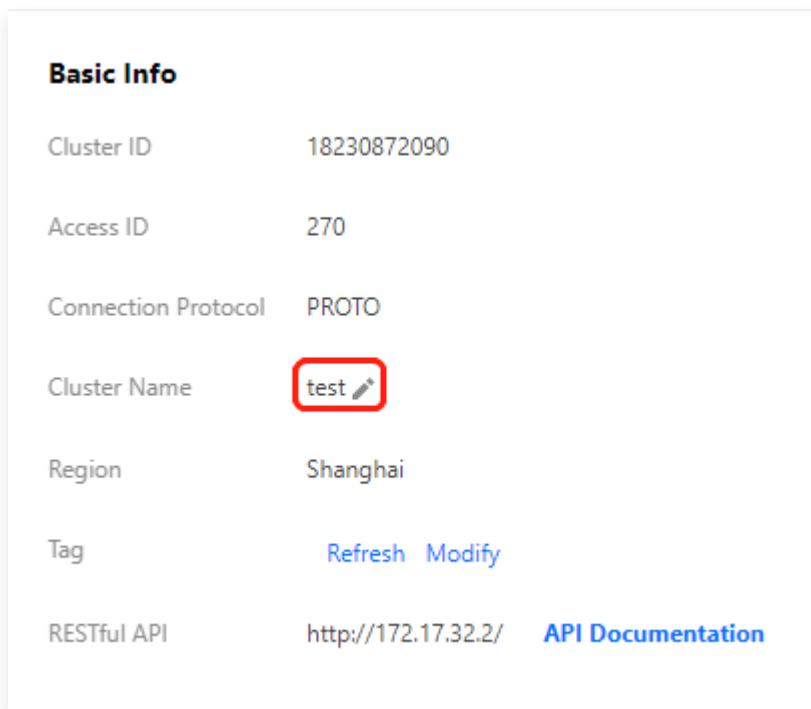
Basic Info

| | |
|---|---|
| Cluster ID | 18230872090 |
| Access ID | 270 |
| Connection Protocol | PROTO |
| Cluster Name | test |
| Region | Shanghai |
| Tag | Refresh Modify |
| RESTful API | http://172.17.32.2/ API Documentation |